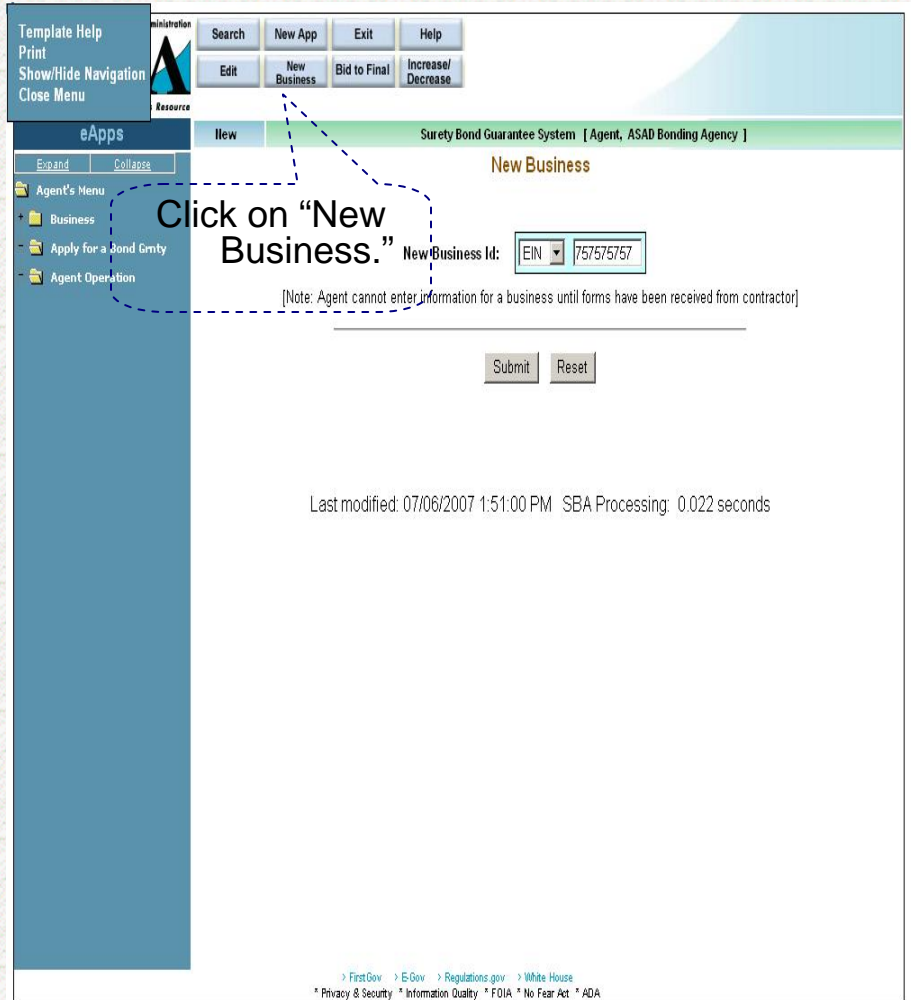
Template Help
Print
Show/Hide Navigation
Close Menu

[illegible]inistration

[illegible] Resource

Search | New App | Exit | Help
Edit | New Business | Bid to Final | Increase/ Decrease

eApps

New

Surety Bond Guarantee System [ Agent, ASAD Bonding Agency ]

Expand | Collapse

Agent's Menu
Business
Apply for a Bond Grnty
Agent Operation

New Business

Click on "New Business."

New Business Id: EIN 757575757

[Note: Agent cannot enter information for a business until forms have been received from contractor]

Submit | Reset

Last modified: 07/06/2007 1:51:00 PM SBA Processing: 0.022 seconds

> FirstGov > E-Gov > Regulations.gov > White House
* Privacy & Security * Information Quality * FOIA * No Fear Act * ADA